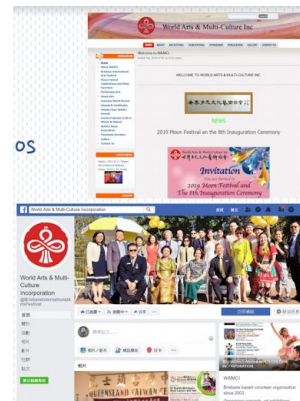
os

World Arts & Multi-Culture Inc

Welcome to WAMCI

WELCOME TO WORLD ARTS & MULTI-CULTURE INC.

NEWS

2010 Moon Festival an the 8th Inauguration Ceremony

Invitation

2010 Moon Festival and The 8th Inauguration Ceremony

World Arts & Multi-Culture Incorporation

World Arts & Multi-Culture Incorporation

WAMCI

Brisbane based volunteer organisation since 2003